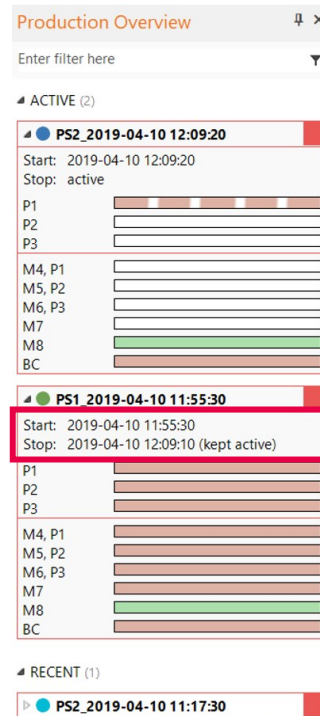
Production Overview

Enter filter here

ACTIVE (2)

PS2_2019-04-10 12:09:20

Start: 2019-04-10 12:09:20
Stop: active

P1
P2
P3

M4, P1
M5, P2
M6, P3
M7
M8
BC

PS1_2019-04-10 11:55:30

Start: 2019-04-10 11:55:30
Stop: 2019-04-10 12:09:10 (kept active)

P1
P2
P3

M4, P1
M5, P2
M6, P3
M7
M8
BC

RECENT (1)

PS2_2019-04-10 11:17:30